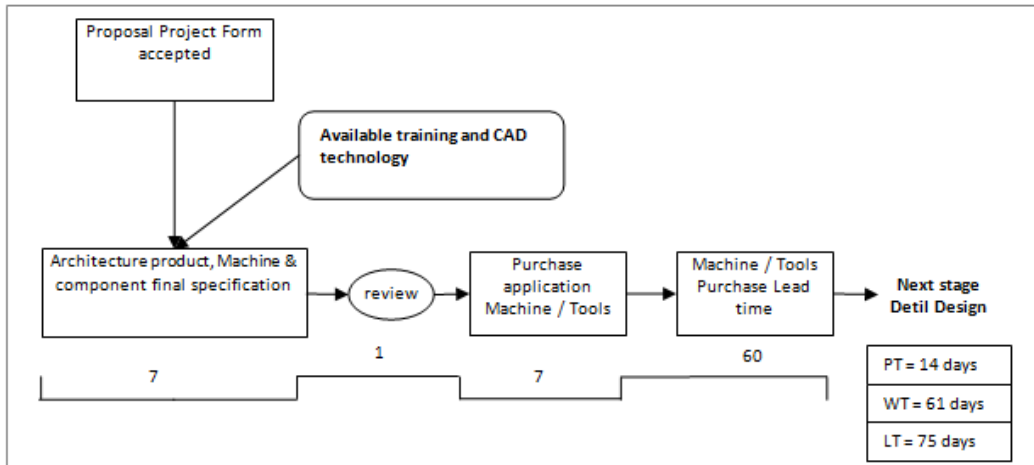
Proposal Project Form accepted

Available training and CAD technology

Architecture product, Machine & component final specification

review

Purchase application Machine / Tools

Machine / Tools Purchase Lead time

Next stage Detil Design

7

1

7

60

| PT = 14 days |
|---|
| WT = 61 days |
| LT = 75 days |